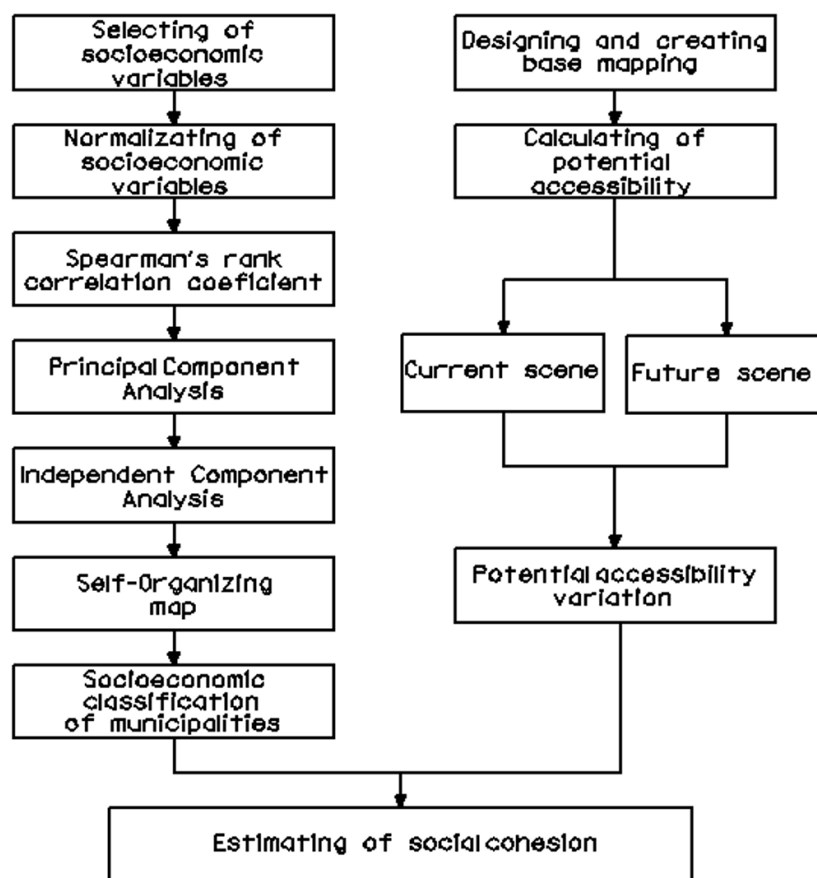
Selecting of socioeconomic variables

Normalizating of socioeconomic variables

Spearman's rank correlation coeficient

Principal Component Analysis

Independent Component Analysis

Self-Organizing map

Socioeconomic classification of municipalities

Designing and creating base mapping

Calculating of potential accessibility

Current scene

Future scene

Potential accessibility variation

Estimating of social cohesion